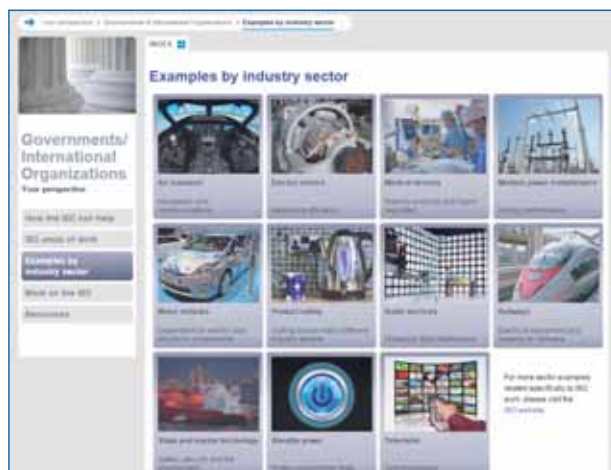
Your perspective > Governments & International Organizations > Examples by industry sector

INDEX

Examples by industry sector

Governments/ International Organizations
Your perspective

How the IEC can help
IEC areas of work
Examples by industry sector
Work on the IEC
Resources

Air transport
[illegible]

Electric vehicles
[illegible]

Medical devices
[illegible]

Multiple power transmission
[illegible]

Motor vehicles
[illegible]

Product safety
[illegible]

Audio and video
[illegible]

Railways
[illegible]

Ships and marine technology
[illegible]

Standby power
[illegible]

Television
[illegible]

For more sector examples related specifically to IEC work, please visit the IEC website.